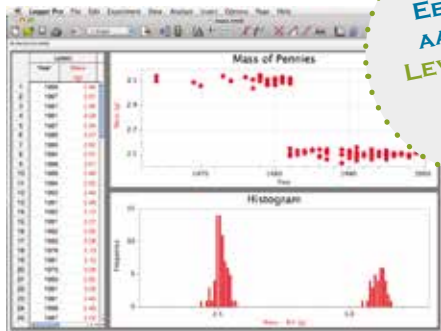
Logger Pro File Edit Experiment Data Analyze Insert Options Page Help

Mass of Pennies

3.1
3.0
2.9
2.8
2.7
2.6
2.5

Mass (g)

1970
1980
1990
2000

Year

Histogram

Frequency

2.5
3.0

Mass - Bin (g)

Year
Mass (g)

Latest

E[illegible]
A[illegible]
Lev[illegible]